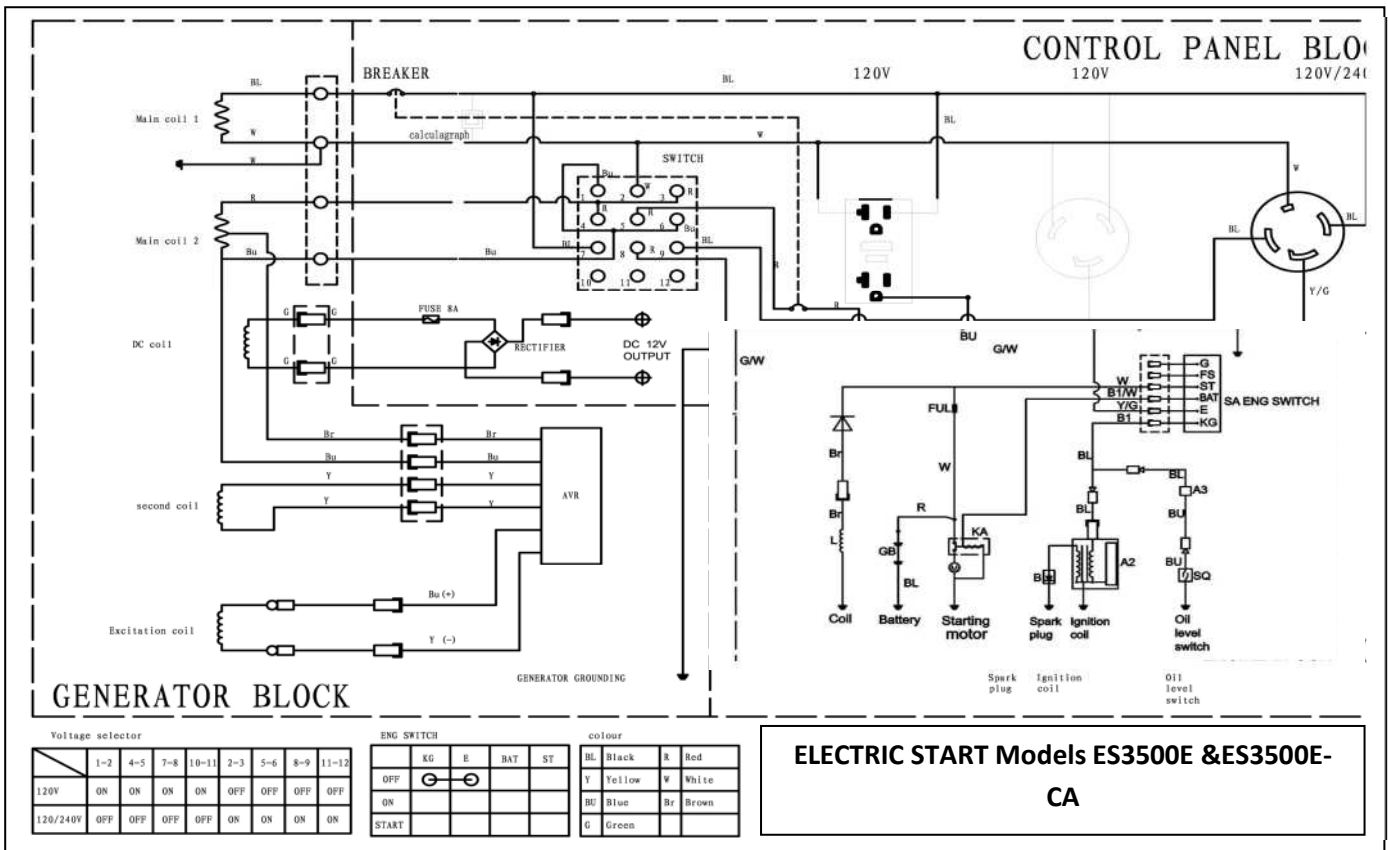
CONTROL PANEL BLO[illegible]

BREAKER

BL

120V

120V

120V/24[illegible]

Main coil 1

BL

W

calculagraph

W

W

BL

W

SWITCH

Bu

1 2 3

W R

R

4 5 6

R R Bu

Main coil 2

R

Bu

Bu

BL

7 8 9

R BL

10 11 12

R

BL

BL

Y/G

R

DC coil

G G

FUSE 8A

G G

RECTIFIER

DC 12V OUTPUT

BU

G/W

G/W

G

FS

ST

BAT

E

KG

W

B1/W

Y/G

B1

SA ENG SWITCH

FUL

Br

W

BL

BL

Br

BL

A3

R

KA

BU

L

GB

BL

A2

BU

SQ

Br

Br

Bu

Bu

Y

Y

Y

Y

AVR

second coil

Coil

Battery

Starting motor

Spark plug

Ignition coil

Oil level switch

Bu (+)

Excitation coil

Y (-)

GENERATOR GROUNDING

Spark plug

Ignition coil

Oil level switch

GENERATOR BLOCK

Voltage selector

| | 1-2 | 4-5 | 7-8 | 10-11 | 2-3 | 5-6 | 8-9 | 11-12 |
|---|---|---|---|---|---|---|---|---|
| 120V | ON | ON | ON | ON | OFF | OFF | OFF | OFF |
| 120/240V | OFF | OFF | OFF | OFF | ON | ON | ON | ON |

ENG SWITCH

| | KG | E | BAT | ST |
|---|---|---|---|---|
| OFF | | | | |
| ON | | | | |
| START | | | | |

colour

| BL | Black | R | Red |
|---|---|---|---|
| Y | Yellow | W | White |
| BU | Blue | Br | Brown |
| G | Green | | |

ELECTRIC START Models ES3500E &ES3500E-CA